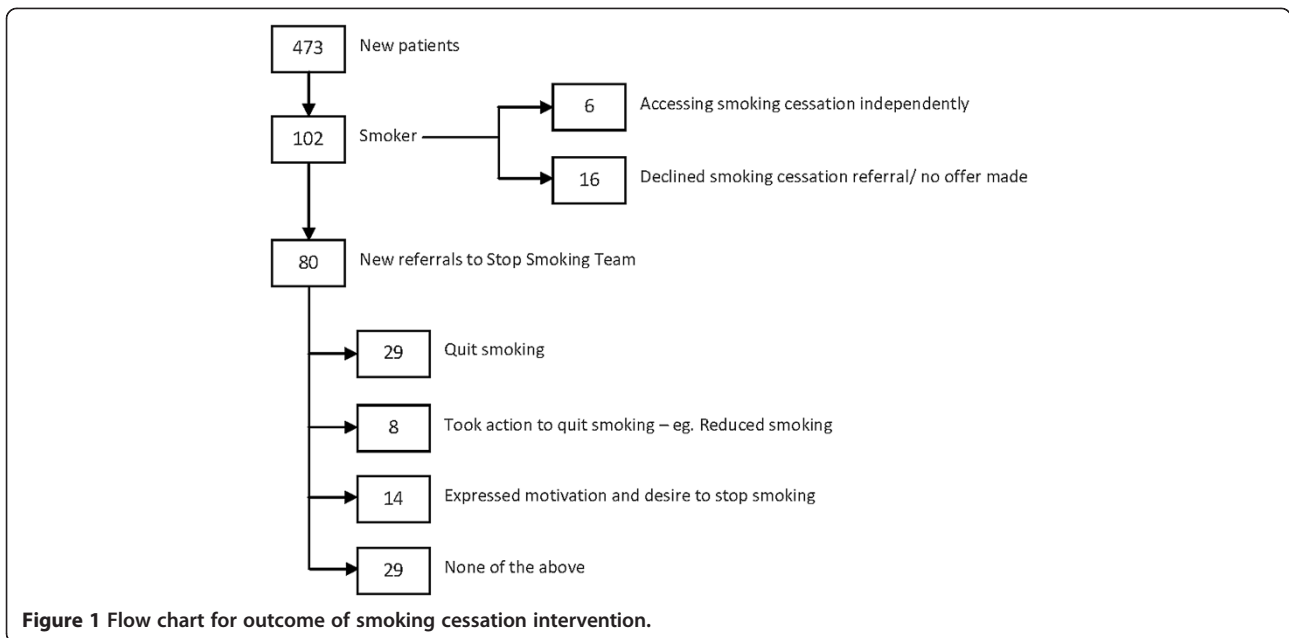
473 New patients

102 Smoker

6 Accessing smoking cessation independently

16 Declined smoking cessation referral/ no offer made

80 New referrals to Stop Smoking Team

29 Quit smoking

8 Took action to quit smoking – eg. Reduced smoking

14 Expressed motivation and desire to stop smoking

29 None of the above

**Figure 1 Flow chart for outcome of smoking cessation intervention.**